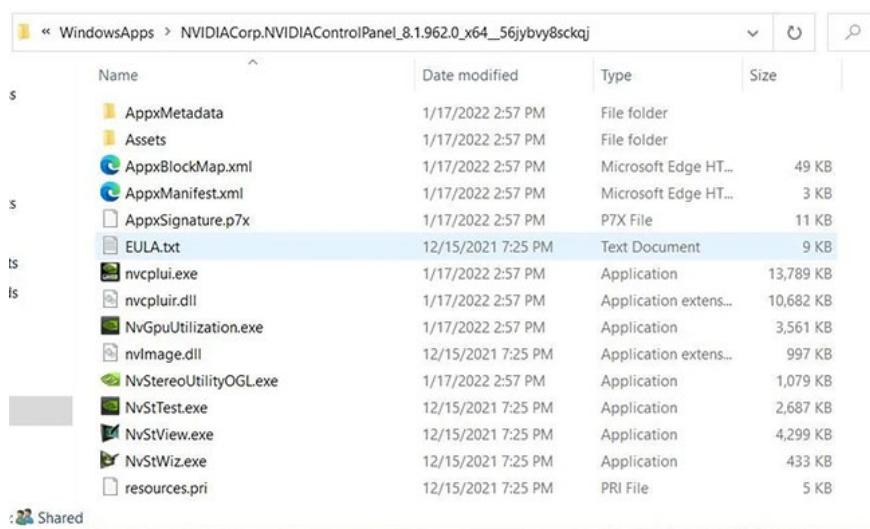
« WindowsApps > NVIDIACorp.NVIDIAControlPanel_8.1.962.0_x64__56jybvy8sckqj

| Name | Date modified | Type | Size |
|---|---|---|---|
| AppxMetadata | 1/17/2022 2:57 PM | File folder | |
| Assets | 1/17/2022 2:57 PM | File folder | |
| AppxBlockMap.xml | 1/17/2022 2:57 PM | Microsoft Edge HT... | 49 KB |
| AppxManifest.xml | 1/17/2022 2:57 PM | Microsoft Edge HT... | 3 KB |
| AppxSignature.p7x | 1/17/2022 2:57 PM | P7X File | 11 KB |
| EULA.txt | 12/15/2021 7:25 PM | Text Document | 9 KB |
| nvcplui.exe | 1/17/2022 2:57 PM | Application | 13,789 KB |
| nvcpluir.dll | 1/17/2022 2:57 PM | Application extens... | 10,682 KB |
| NvGpuUtilization.exe | 1/17/2022 2:57 PM | Application | 3,561 KB |
| nvImage.dll | 12/15/2021 7:25 PM | Application extens... | 997 KB |
| NvStereoUtilityOGL.exe | 1/17/2022 2:57 PM | Application | 1,079 KB |
| NvStTest.exe | 12/15/2021 7:25 PM | Application | 2,687 KB |
| NvStView.exe | 12/15/2021 7:25 PM | Application | 4,299 KB |
| NvStWiz.exe | 12/15/2021 7:25 PM | Application | 433 KB |
| resources.pri | 12/15/2021 7:25 PM | PRI File | 5 KB |

s
s
ts
ls
Shared